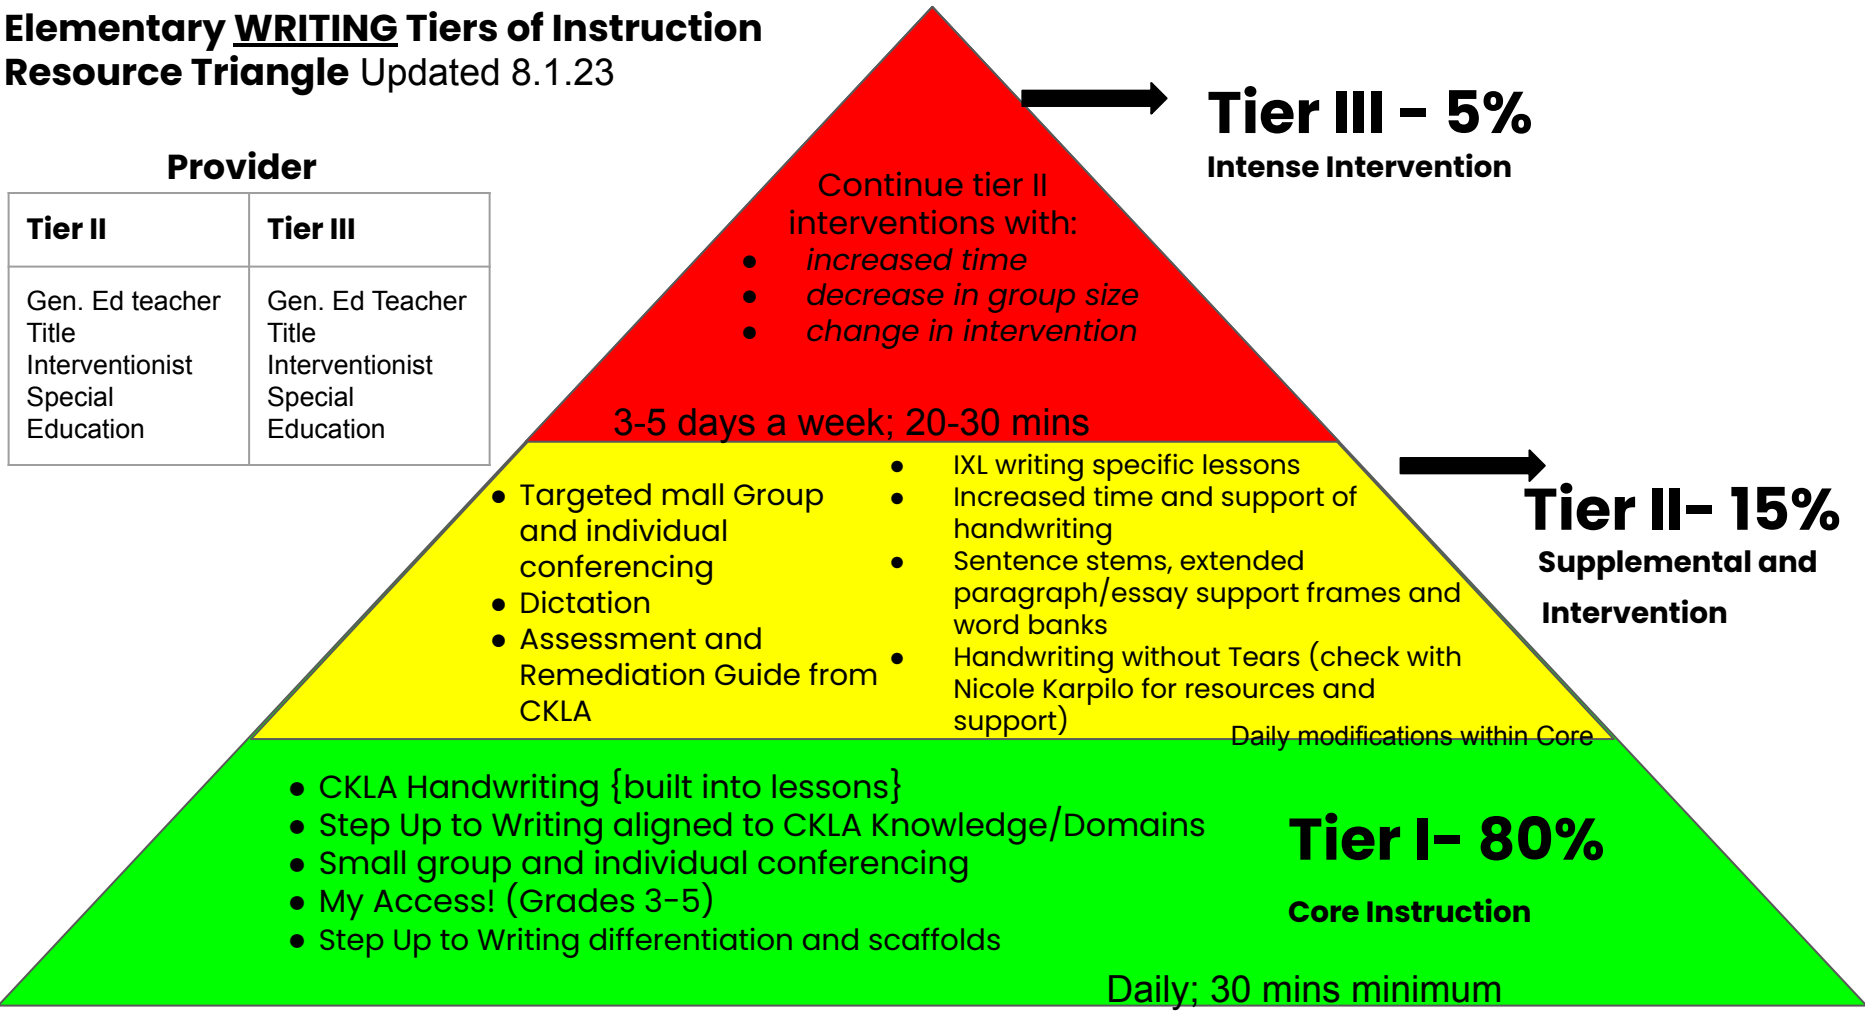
Elementary WRITING Tiers of Instruction Resource Triangle Updated 8.1.23

Provider

| Tier II | Tier III |
|---|---|
| Gen. Ed teacher Title Interventionist Special Education | Gen. Ed Teacher Title Interventionist Special Education |

Continue tier II interventions with:
- increased time
- decrease in group size
- change in intervention

3-5 days a week; 20-30 mins

Tier III - 5%
Intense Intervention

- Targeted mall Group and individual conferencing
- Dictation
- Assessment and Remediation Guide from CKLA

- IXL writing specific lessons
- Increased time and support of handwriting
- Sentence stems, extended paragraph/essay support frames and word banks
- Handwriting without Tears (check with Nicole Karpilo for resources and support)

Daily modifications within Core

Tier II- 15%
Supplemental and Intervention

- CKLA Handwriting {built into lessons}
- Step Up to Writing aligned to CKLA Knowledge/Domains
- Small group and individual conferencing
- My Access! (Grades 3-5)
- Step Up to Writing differentiation and scaffolds

Tier I- 80%
Core Instruction

Daily; 30 mins minimum